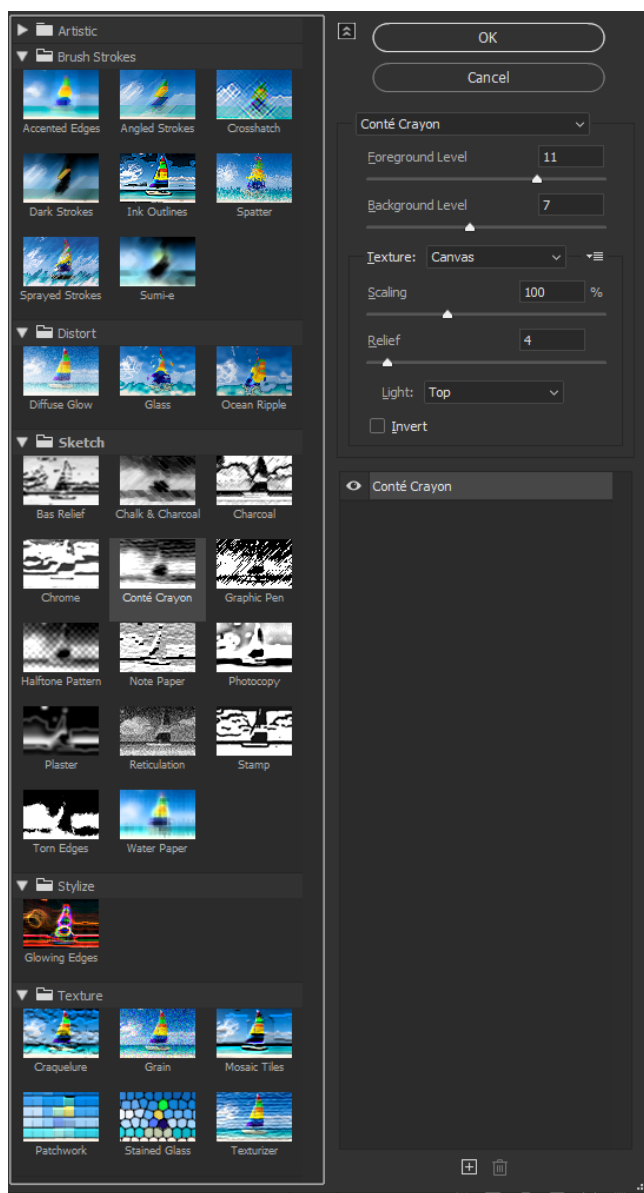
Artistic

Brush Strokes

Accented Edges
Angled Strokes
Crosshatch
Dark Strokes
Ink Outlines
Spatter
Sprayed Strokes
Sumi-e

Distort

Diffuse Glow
Glass
Ocean Ripple

Sketch

Bas Relief
Chalk & Charcoal
Charcoal
Chrome
Conté Crayon
Graphic Pen
Halftone Pattern
Note Paper
Photocopy
Plaster
Reticulation
Stamp
Torn Edges
Water Paper

Stylize

Glowing Edges

Texture

Craquelure
Grain
Mosaic Tiles
Patchwork
Stained Glass
Texturizer

OK
Cancel

Conté Crayon

Foreground Level 11
Background Level 7
Texture: Canvas
Scaling 100 %
Relief 4
Light: Top
Invert

Conté Crayon